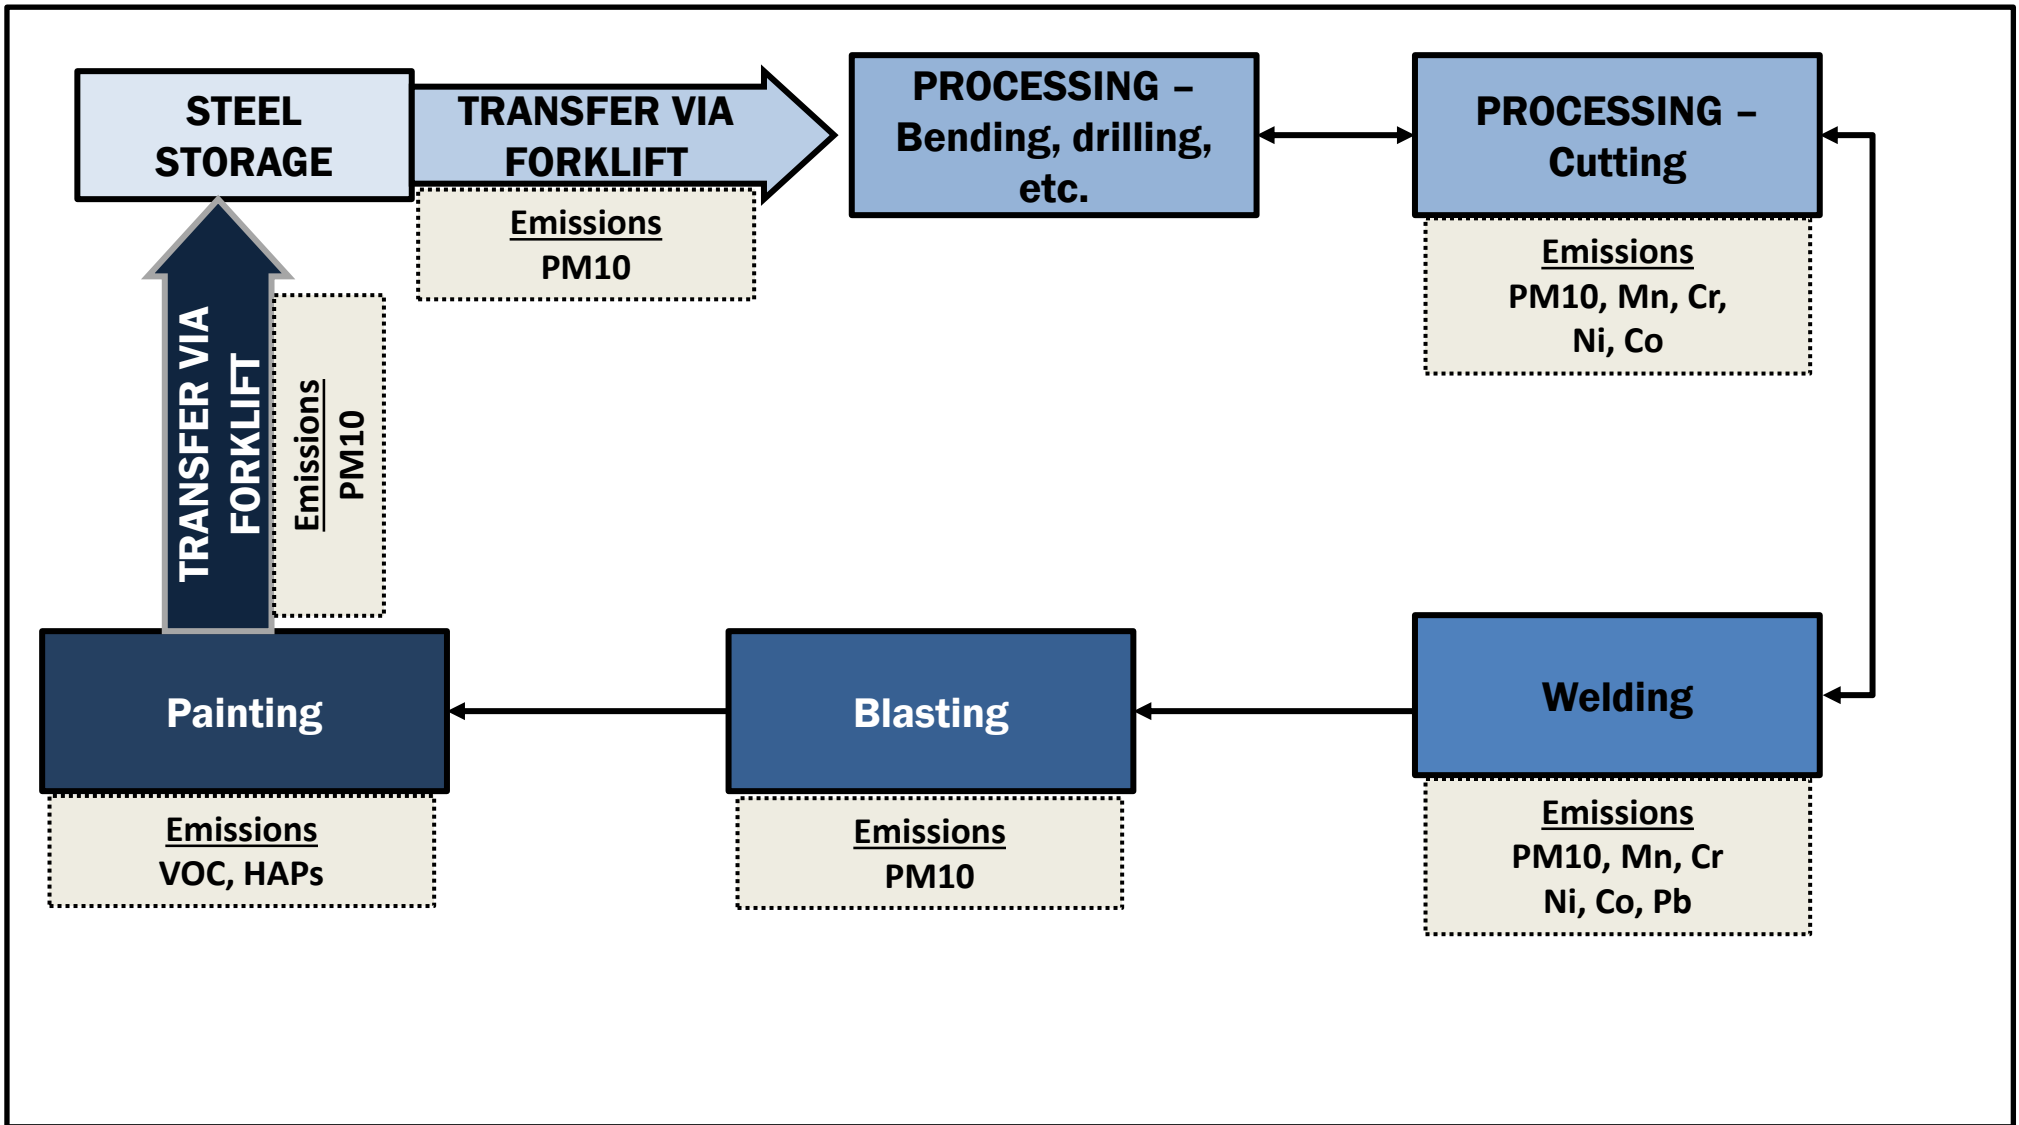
STEEL STORAGE

TRANSFER VIA FORKLIFT

Emissions
PM10

PROCESSING – Bending, drilling, etc.

PROCESSING – Cutting

Emissions
PM10, Mn, Cr, Ni, Co

TRANSFER VIA FORKLIFT

Emissions
PM10

Painting

Emissions
VOC, HAPs

Blasting

Emissions
PM10

Welding

Emissions
PM10, Mn, Cr
Ni, Co, Pb